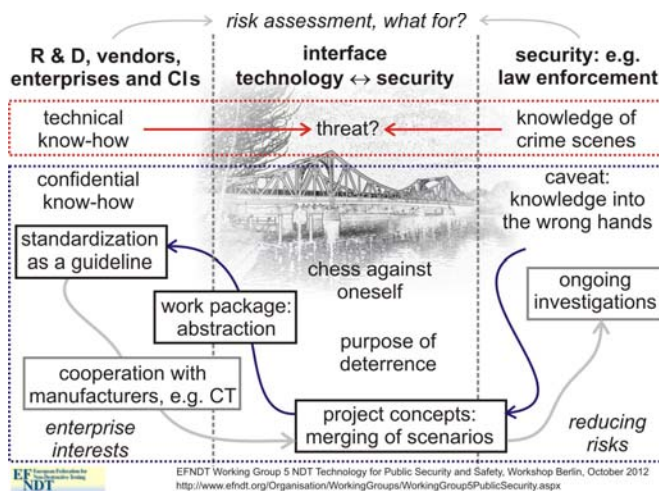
risk assessment, what for?

R & D, vendors, enterprises and CIs

interface technology $\leftrightarrow$ security

security: e.g. law enforcement

technical know-how

threat?

knowledge of crime scenes

confidential know-how

caveat: knowledge into the wrong hands

standardization as a guideline

chess against oneself

ongoing investigations

work package: abstraction

purpose of deterrence

cooperation with manufacturers, e.g. CT

enterprise interests

project concepts: merging of scenarios

reducing risks

EFNDT European Federation for Non-Destructive Testing

EFNDT Working Group 5 NDT Technology for Public Security and Safety, Workshop Berlin, October 2012
http://www.efndt.org/Organisation/WorkingGroups/WorkingGroup5PublicSecurity.aspx